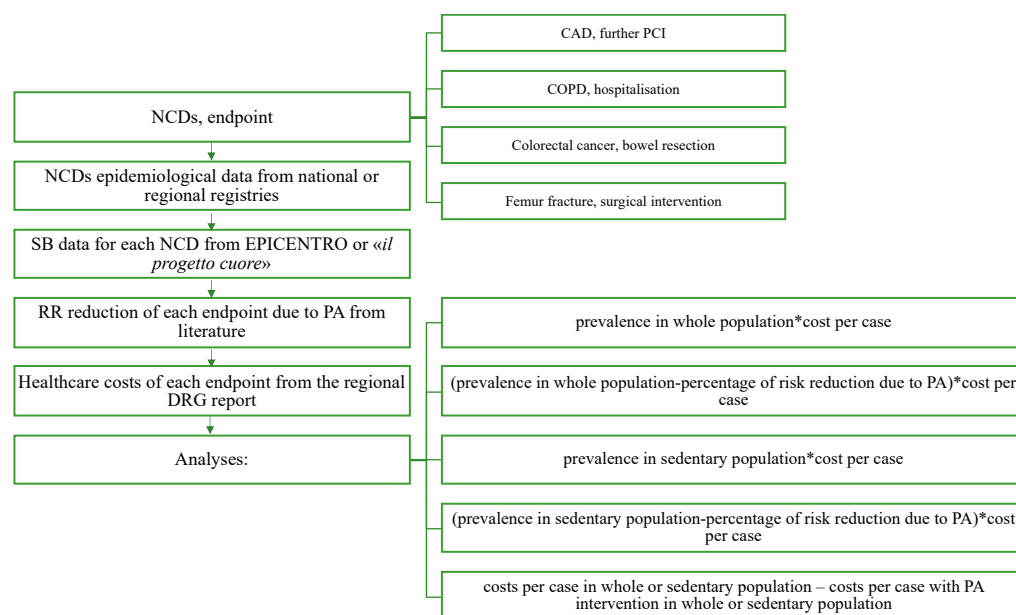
NCDs, endpoint

CAD, further PCI

COPD, hospitalisation

Colorectal cancer, bowel resection

Femur fracture, surgical intervention

NCDs epidemiological data from national or regional registries

SB data for each NCD from EPICENTRO or «*il progetto cuore*»

RR reduction of each endpoint due to PA from literature

Healthcare costs of each endpoint from the regional DRG report

Analyses:

prevalence in whole population*cost per case

(prevalence in whole population-percentage of risk reduction due to PA)*cost per case

prevalence in sedentary population*cost per case

(prevalence in sedentary population-percentage of risk reduction due to PA)*cost per case

costs per case in whole or sedentary population – costs per case with PA intervention in whole or sedentary population